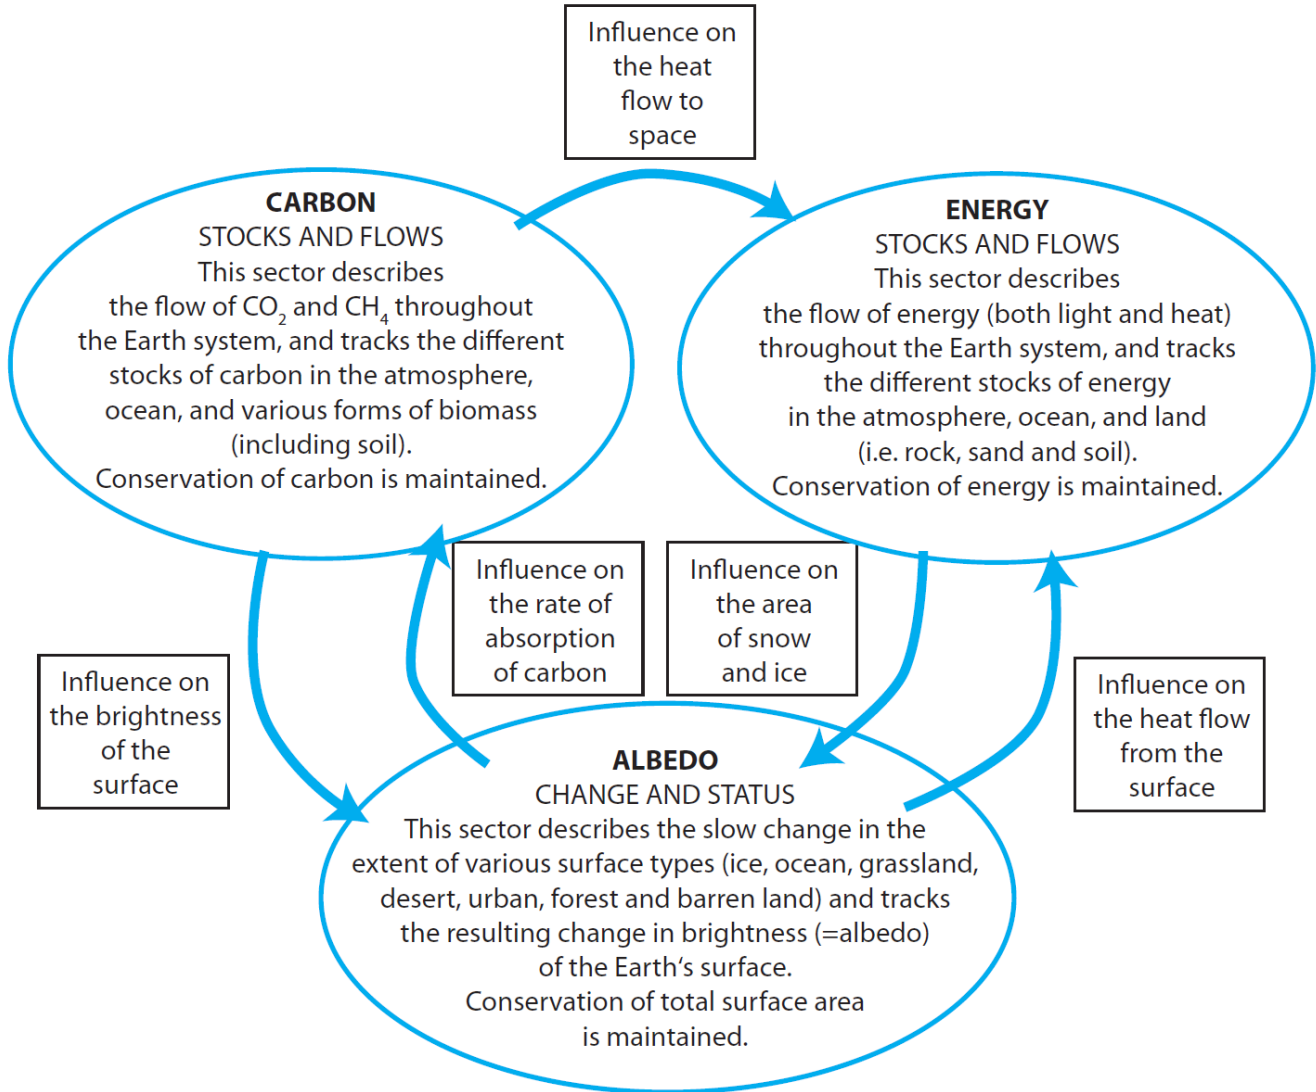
Influence on the heat flow to space

**CARBON**
STOCKS AND FLOWS
This sector describes the flow of $CO_2$ and $CH_4$ throughout the Earth system, and tracks the different stocks of carbon in the atmosphere, ocean, and various forms of biomass (including soil).
Conservation of carbon is maintained.

**ENERGY**
STOCKS AND FLOWS
This sector describes the flow of energy (both light and heat) throughout the Earth system, and tracks the different stocks of energy in the atmosphere, ocean, and land (i.e. rock, sand and soil).
Conservation of energy is maintained.

Influence on the rate of absorption of carbon

Influence on the area of snow and ice

Influence on the brightness of the surface

Influence on the heat flow from the surface

**ALBEDO**
CHANGE AND STATUS
This sector describes the slow change in the extent of various surface types (ice, ocean, grassland, desert, urban, forest and barren land) and tracks the resulting change in brightness (=albedo) of the Earth's surface.
Conservation of total surface area is maintained.